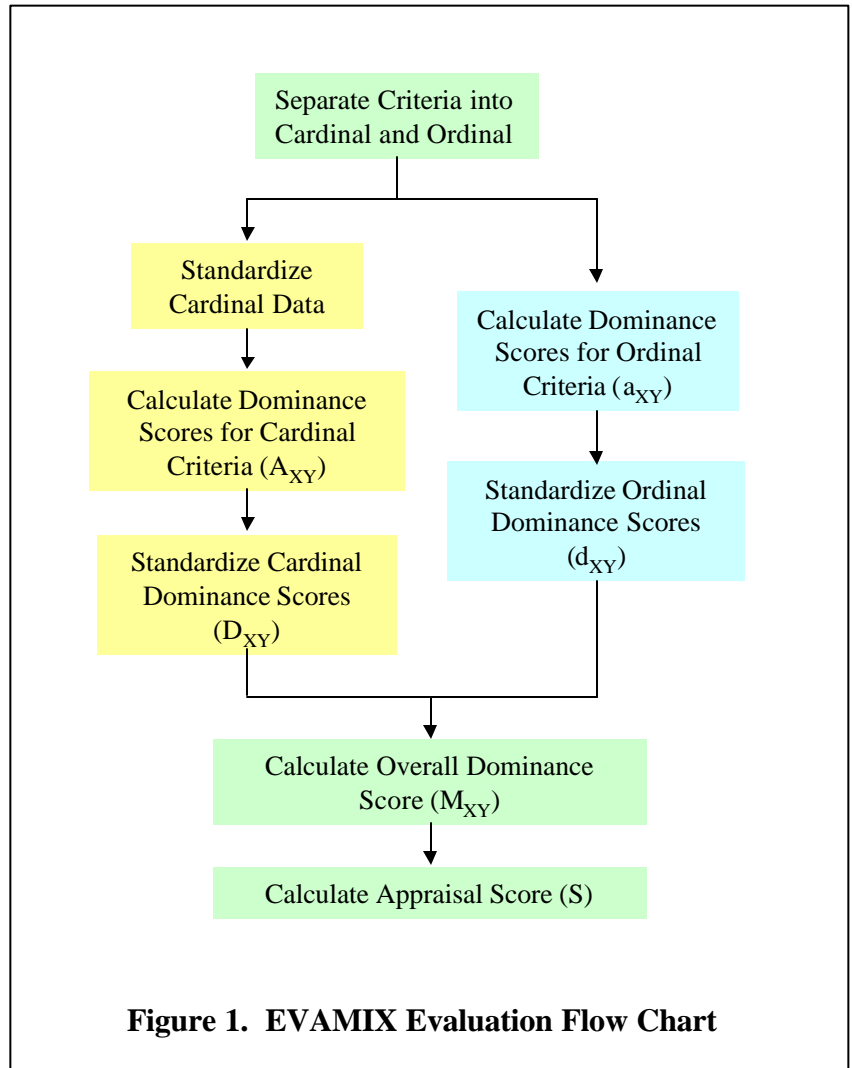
Separate Criteria into Cardinal and Ordinal

Standardize Cardinal Data

Calculate Dominance Scores for Cardinal Criteria ($A_{XY}$)

Standardize Cardinal Dominance Scores ($D_{XY}$)

Calculate Dominance Scores for Ordinal Criteria ($a_{XY}$)

Standardize Ordinal Dominance Scores ($d_{XY}$)

Calculate Overall Dominance Score ($M_{XY}$)

Calculate Appraisal Score (S)

Figure 1. EVAMIX Evaluation Flow Chart